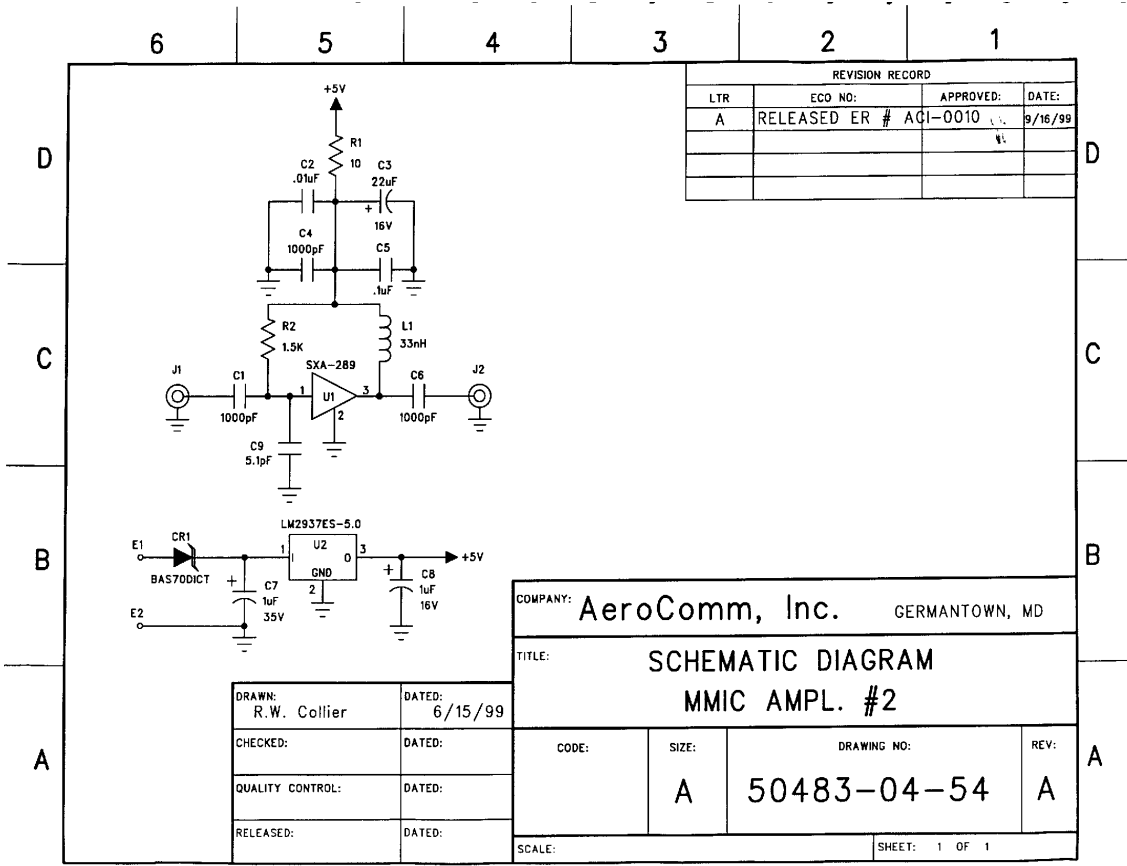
6 5 4 3 2 1

D C B A

D C B A

| REVISION RECORD | | | |
|---|---|---|---|
| LTR | ECO NO: | APPROVED: | DATE: |
| A | RELEASED ER # ACI-0010 | | 9/16/99 |
| | | | |
| | | | |
| | | | |

+5V

R1 10

C2 .01uF

C3 22uF 16V

C4 1000pF

C5 .1uF

R2 1.5K

L1 33nH

SXA-289

J1

C1 1000pF

1 U1 2 3

C6 1000pF

J2

C9 5.1pF

LM2937ES-5.0

E1

CR1 BAS70DICT

1 U2 0 3 GND 2

+5V

C7 1uF 35V

C8 1uF 16V

E2

COMPANY: AeroComm, Inc. GERMANTOWN, MD

TITLE: SCHEMATIC DIAGRAM MMIC AMPL. #2

| DRAWN: R.W. Collier | DATED: 6/15/99 |
|---|---|
| CHECKED: | DATED: |
| QUALITY CONTROL: | DATED: |
| RELEASED: | DATED: |

| CODE: | SIZE: A | DRAWING NO: 50483-04-54 | REV: A |
|---|---|---|---|

SCALE: SHEET: 1 OF 1